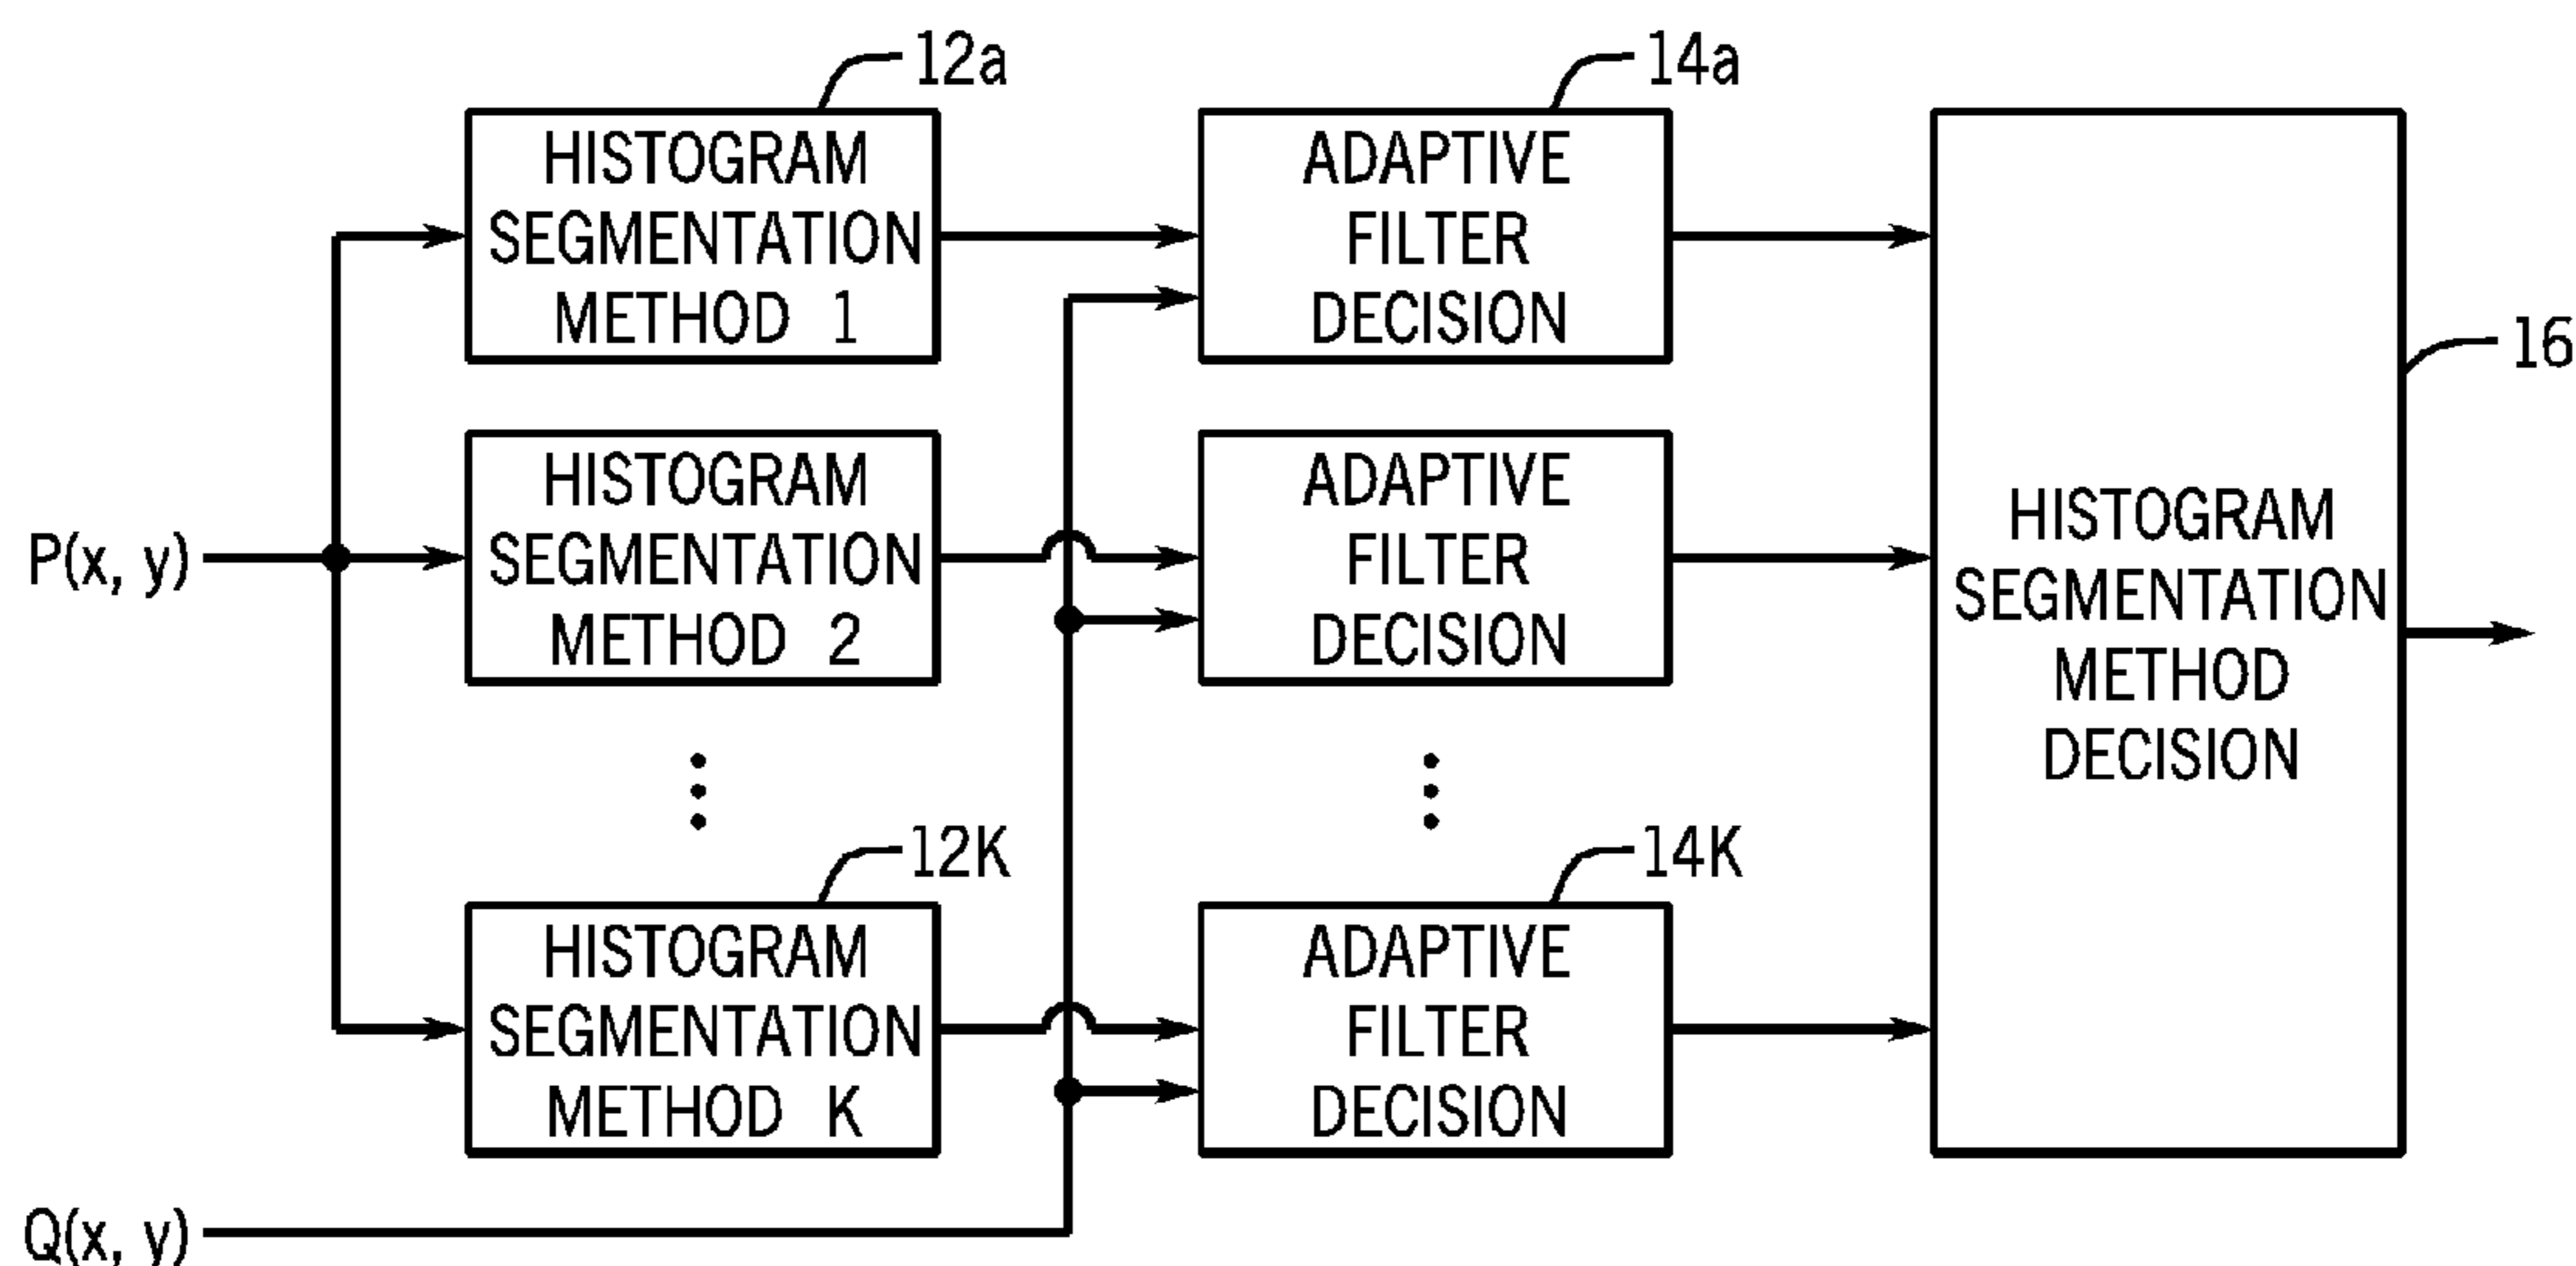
12a

14a

HISTOGRAM SEGMENTATION METHOD 1

ADAPTIVE FILTER DECISION

16

P(x, y)

HISTOGRAM SEGMENTATION METHOD 2

ADAPTIVE FILTER DECISION

HISTOGRAM SEGMENTATION METHOD DECISION

⋮

⋮

12K

14K

HISTOGRAM SEGMENTATION METHOD K

ADAPTIVE FILTER DECISION

Q(x, y)